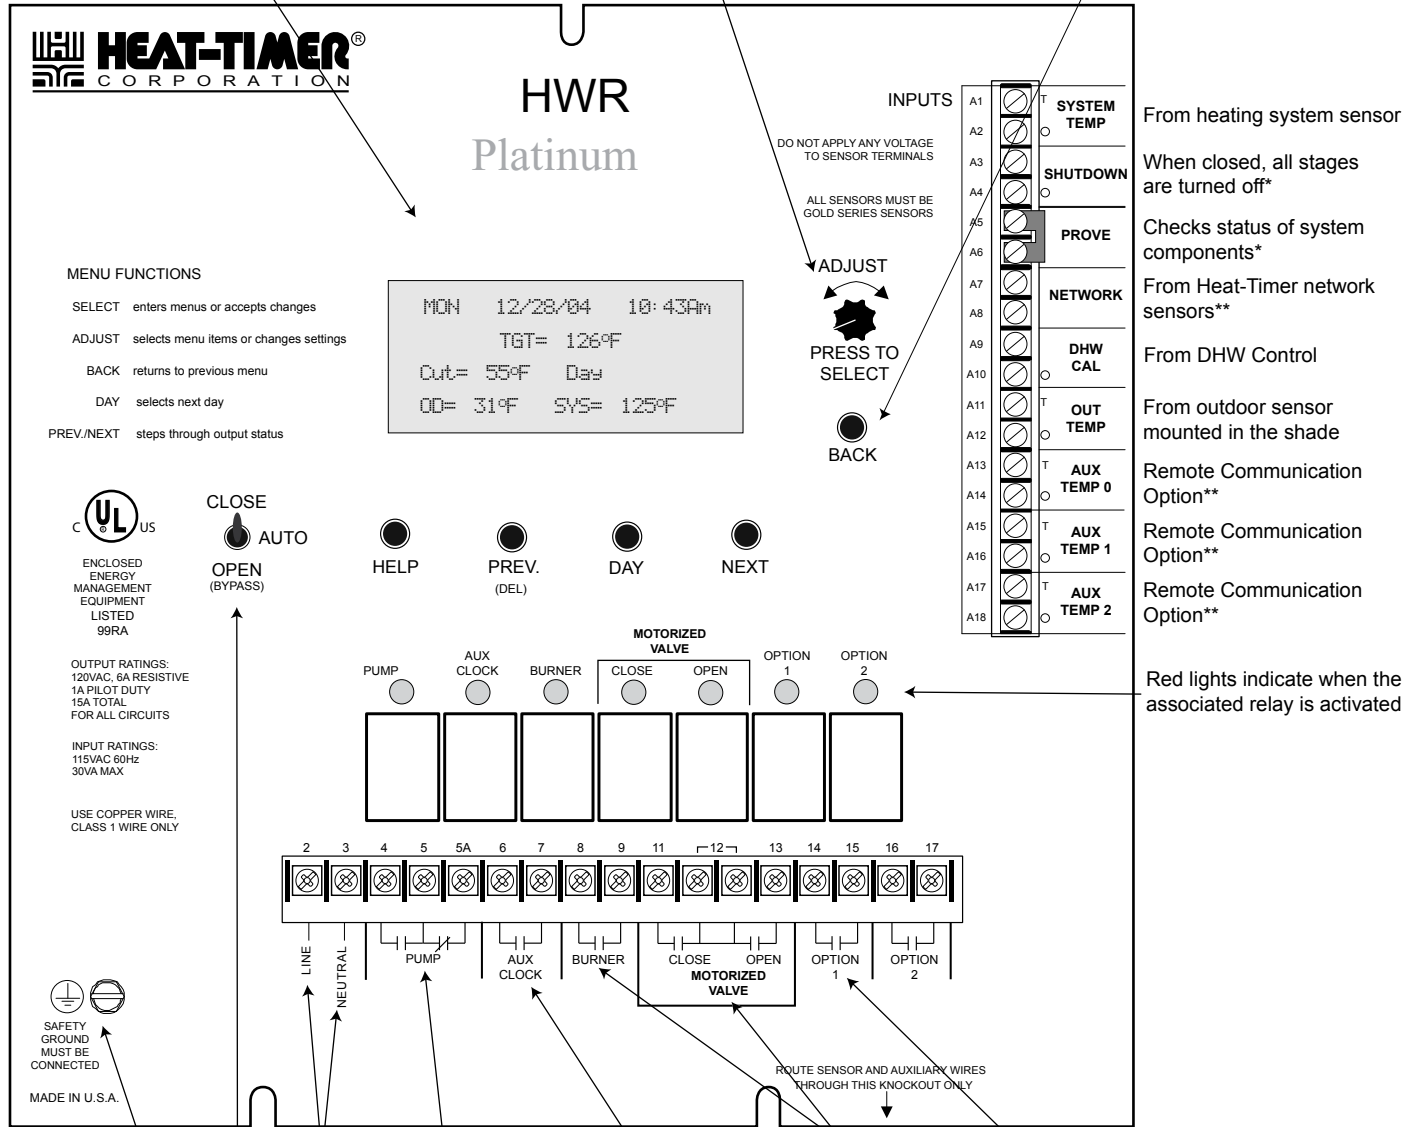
HEAT-TIMER®
CORPORATION

HWR
Platinum

INPUTS

DO NOT APPLY ANY VOLTAGE TO SENSOR TERMINALS

ALL SENSORS MUST BE GOLD SERIES SENSORS

MENU FUNCTIONS

SELECT enters menus or accepts changes
ADJUST selects menu items or changes settings
BACK returns to previous menu
DAY selects next day
PREV./NEXT steps through output status

MON 12/28/04 10:43Am
TGT= 126°F
Cut= 55°F Day
OD= 31°F SYS= 125°F

ADJUST
PRESS TO SELECT

BACK

| | | | |
|---|---|---|---|
| A1 | T | SYSTEM TEMP | From heating system sensor |
| A2 | O | | |
| A3 | | SHUTDOWN | When closed, all stages are turned off* |
| A4 | O | | |
| A5 | | PROVE | Checks status of system components* |
| A6 | | | |
| A7 | | NETWORK | From Heat-Timer network sensors** |
| A8 | | | |
| A9 | | DHW CAL | From DHW Control |
| A10 | O | | |
| A11 | T | OUT TEMP | From outdoor sensor mounted in the shade |
| A12 | O | | |
| A13 | T | AUX TEMP 0 | Remote Communication Option** |
| A14 | O | | |
| A15 | T | AUX TEMP 1 | Remote Communication Option** |
| A16 | O | | |
| A17 | T | AUX TEMP 2 | Remote Communication Option** |
| A18 | O | | |

C UL US
ENCLOSED ENERGY MANAGEMENT EQUIPMENT LISTED 99RA

CLOSE
AUTO
OPEN (BYPASS)

HELP PREV. (DEL) DAY NEXT

MOTORIZED VALVE
PUMP AUX CLOCK BURNER CLOSE OPEN OPTION 1 OPTION 2

Red lights indicate when the associated relay is activated

OUTPUT RATINGS:
120VAC, 6A RESISTIVE
1A PILOT DUTY
15A TOTAL
FOR ALL CIRCUITS

INPUT RATINGS:
115VAC 60Hz
30VA MAX

USE COPPER WIRE, CLASS 1 WIRE ONLY

2 3 4 5 5A 6 7 8 9 11 12 13 14 15 16 17

LINE NEUTRAL PUMP AUX CLOCK BURNER CLOSE OPEN MOTORIZED VALVE OPTION 1 OPTION 2

SAFETY GROUND MUST BE CONNECTED

MADE IN U.S.A.

ROUTE SENSOR AND AUXILIARY WIRES THROUGH THIS KNOCKOUT ONLY